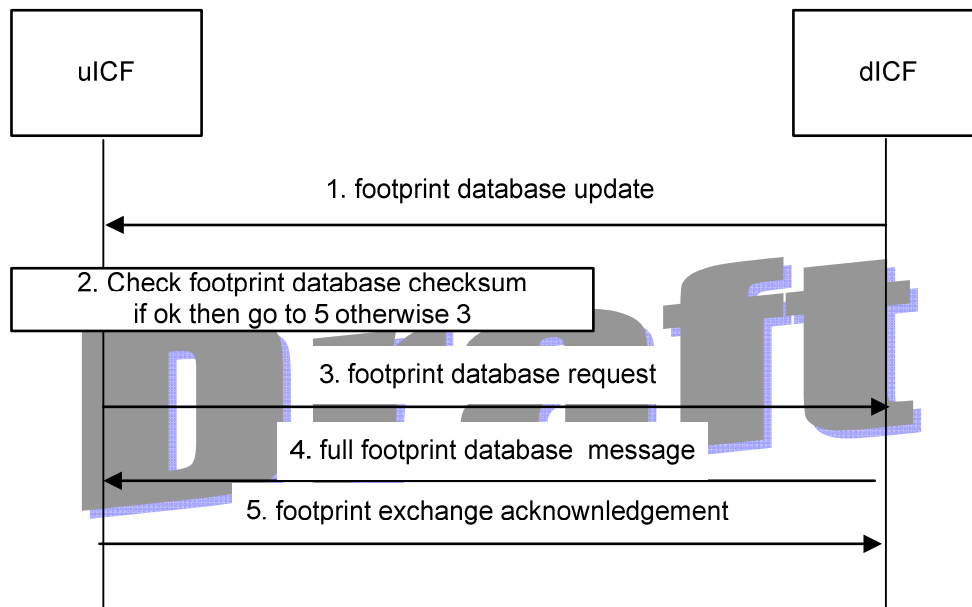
uICF

dICF

1. footprint database update

2. Check footprint database checksum if ok then go to 5 otherwise 3

3. footprint database request

4. full footprint database message

5. footprint exchange acknownledgement

Draft